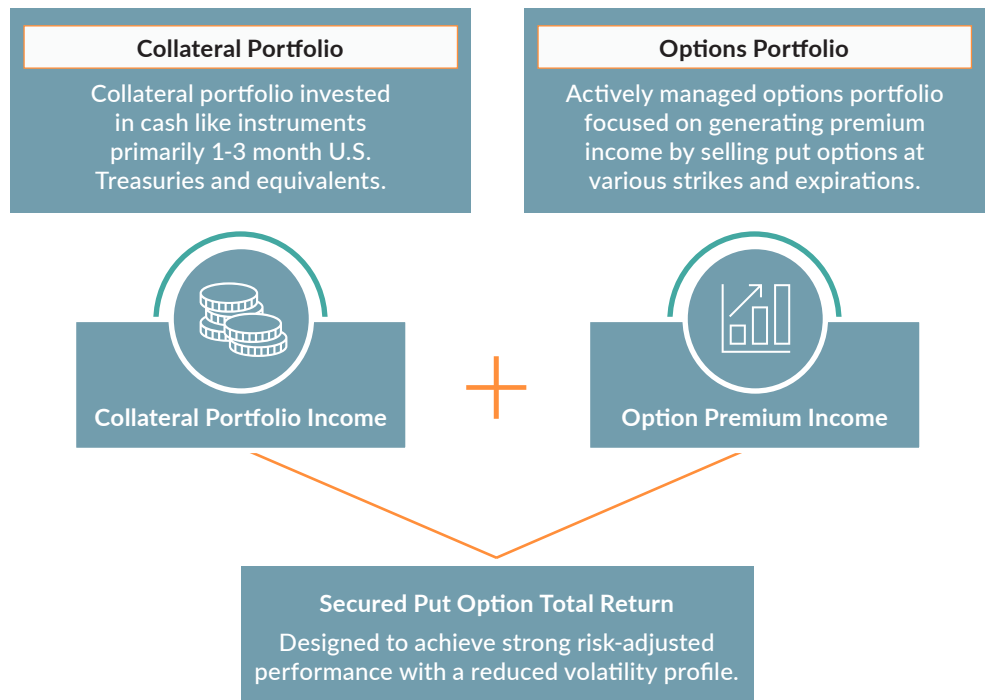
Collateral Portfolio

Collateral portfolio invested in cash like instruments primarily 1-3 month U.S. Treasuries and equivalents.

Options Portfolio

Actively managed options portfolio focused on generating premium income by selling put options at various strikes and expirations.

Collateral Portfolio Income

+

Option Premium Income

Secured Put Option Total Return

Designed to achieve strong risk-adjusted performance with a reduced volatility profile.